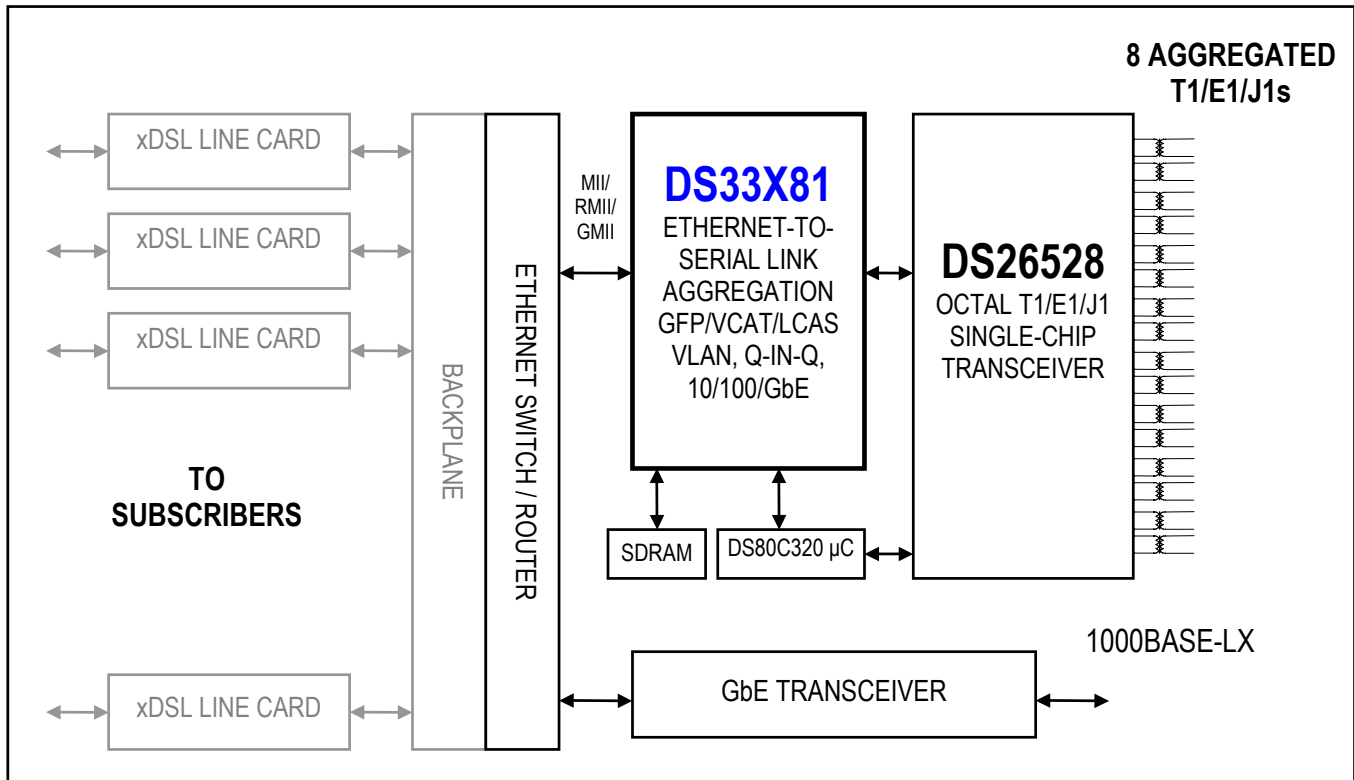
8 AGGREGATED T1/E1/J1s

xDSL LINE CARD

xDSL LINE CARD

xDSL LINE CARD

TO SUBSCRIBERS

xDSL LINE CARD

BACKPLANE

ETHERNET SWITCH / ROUTER

MII/ RMII/ GMII

DS33X81
ETHERNET-TO-SERIAL LINK AGGREGATION GFP/VCAT/LCAS VLAN, Q-IN-Q, 10/100/GbE

DS26528
OCTAL T1/E1/J1 SINGLE-CHIP TRANSCEIVER

SDRAM

DS80C320 μC

1000BASE-LX

GbE TRANSCEIVER